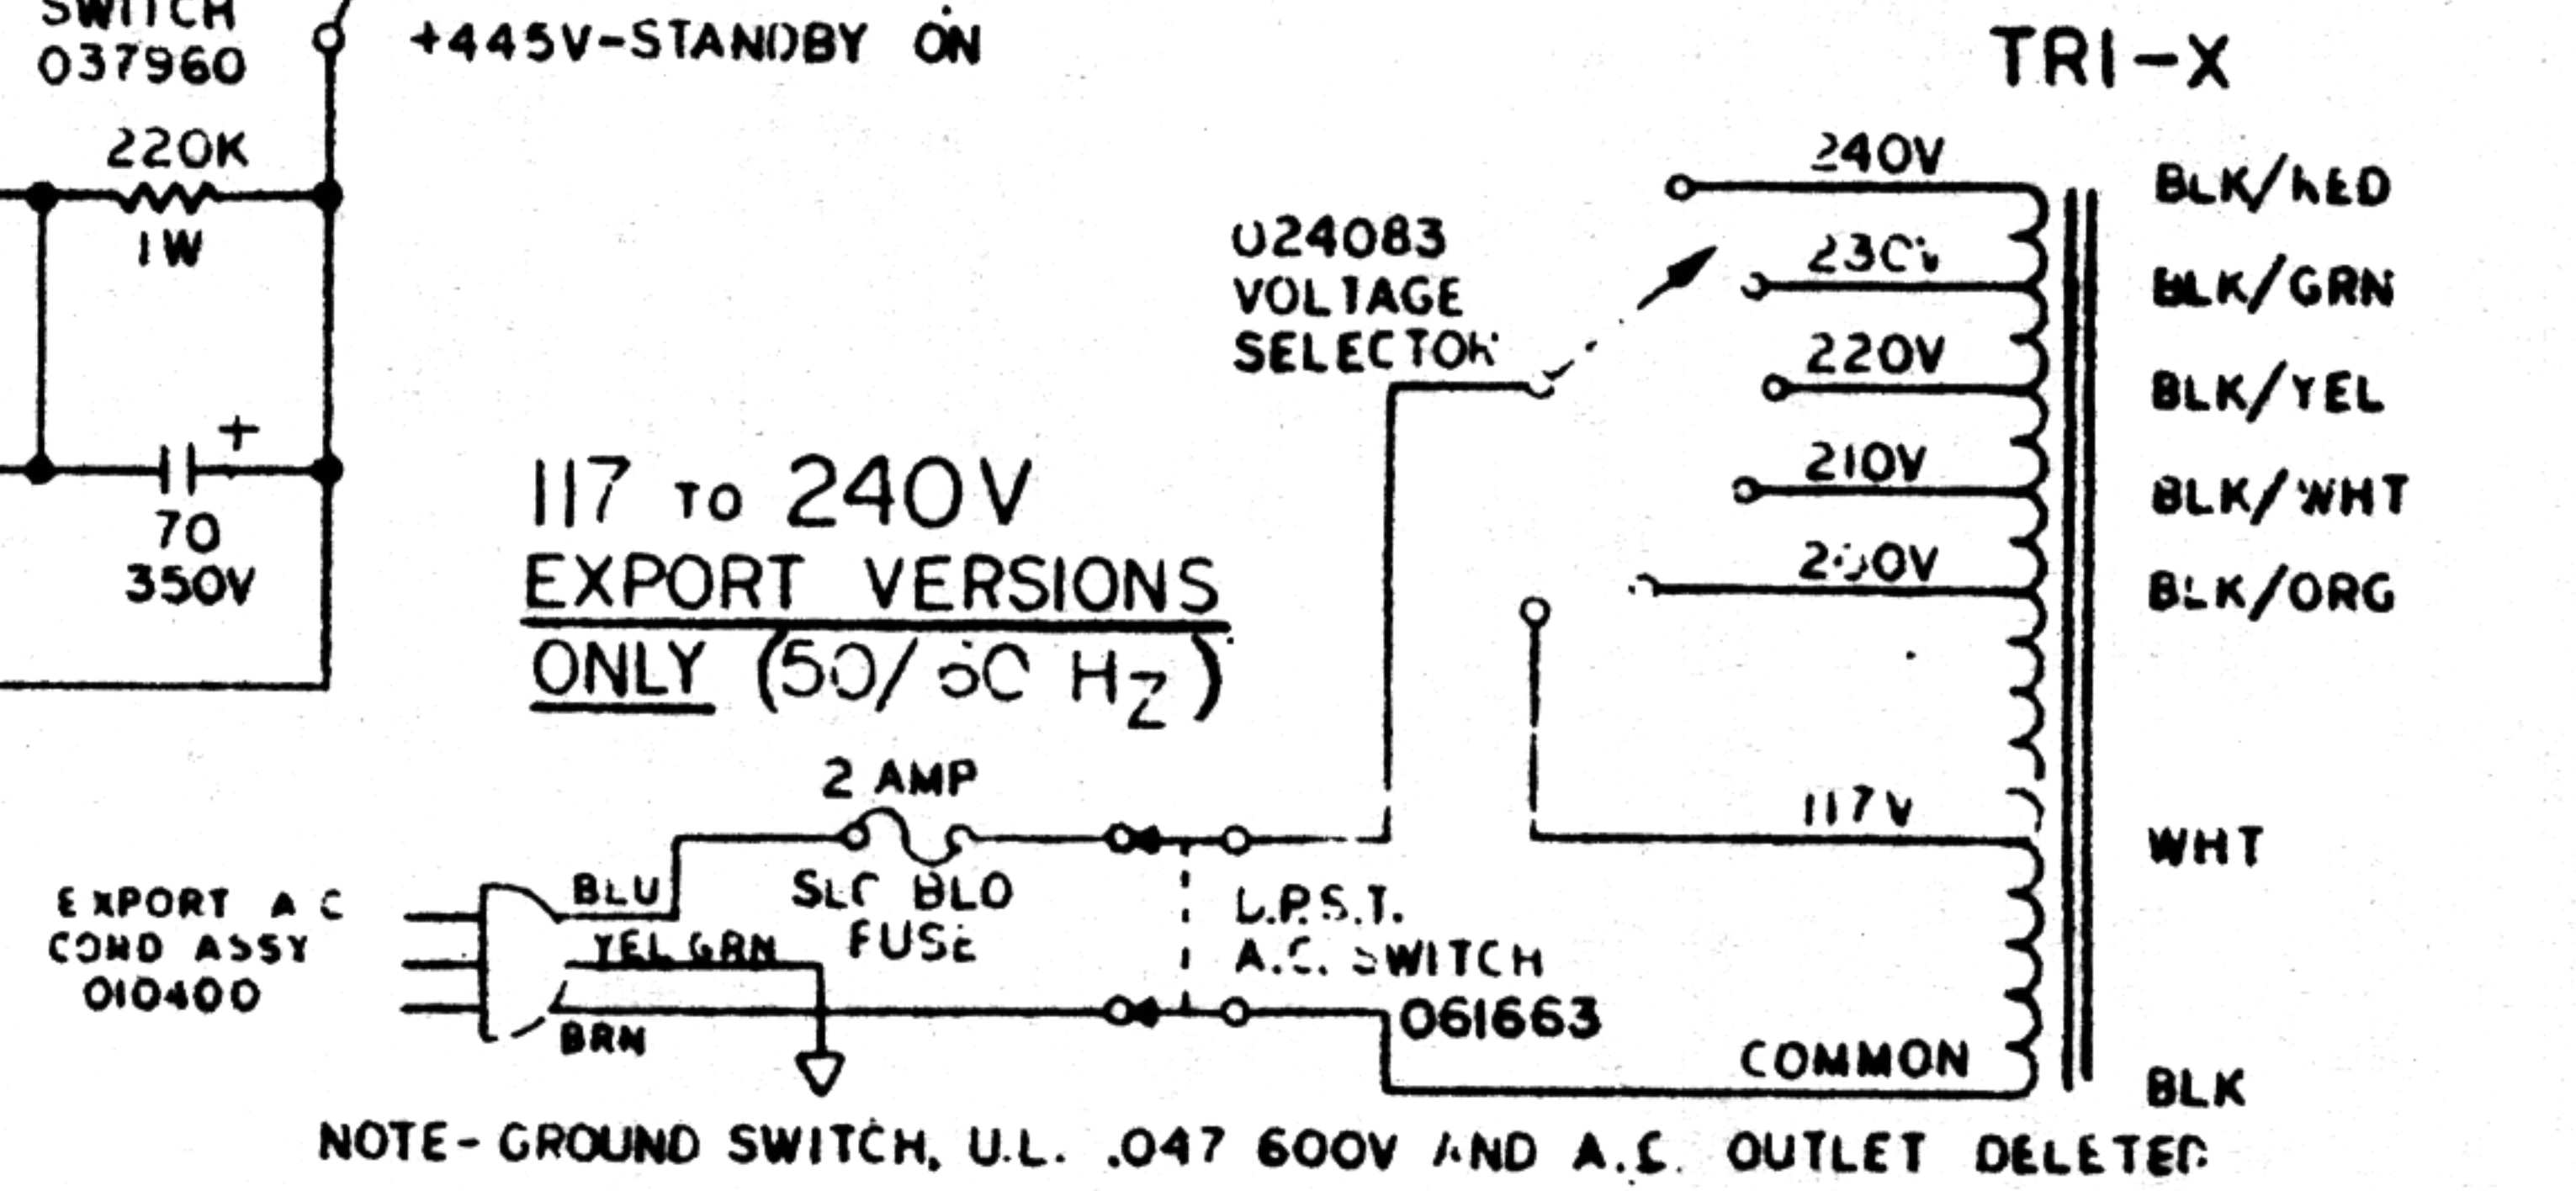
SWITCH
037960

+445V-STANDBY ON

TRI-X

220K
1W

70
350V

024083
VOLTAGE
SELECTOR

240V
230V
220V
210V
200V
117V
COMMON

BLK/RED
BLK/GRN
BLK/YEL
BLK/WHT
BLK/ORG
WHT
BLK

117 TO 240V
EXPORT VERSIONS
ONLY (50/60 $H_Z$)

2 AMP
SLO BLO
FUSE

EXPORT A.C
COND ASSY
010400

BLU
YEL GRN
BRN

D.P.S.T.
A.C. SWITCH
061663

NOTE- GROUND SWITCH, U.L. .047 600V AND A.C. OUTLET DELETED